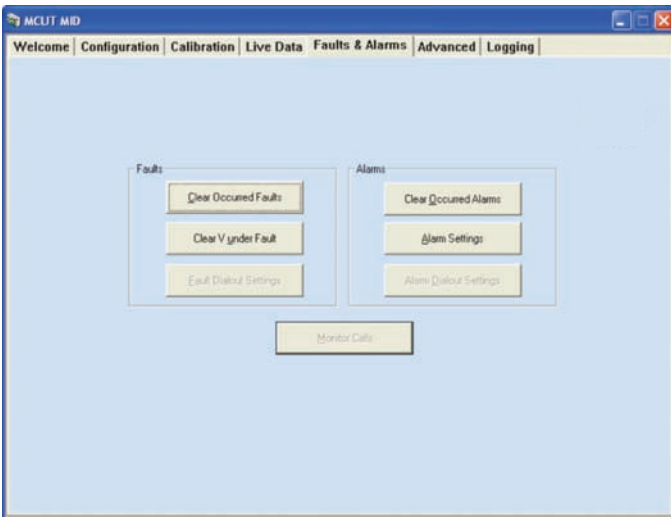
MCUT MID

Welcome | Configuration | Calibration | Live Data | Faults & Alarms | Advanced | Logging

Faults

Clear Occurred Faults

Clear V under Fault

Fault Dialout Settings

Alarms

Clear Occurred Alarms

Alarm Settings

Alarm Dialout Settings

Monitor Calls